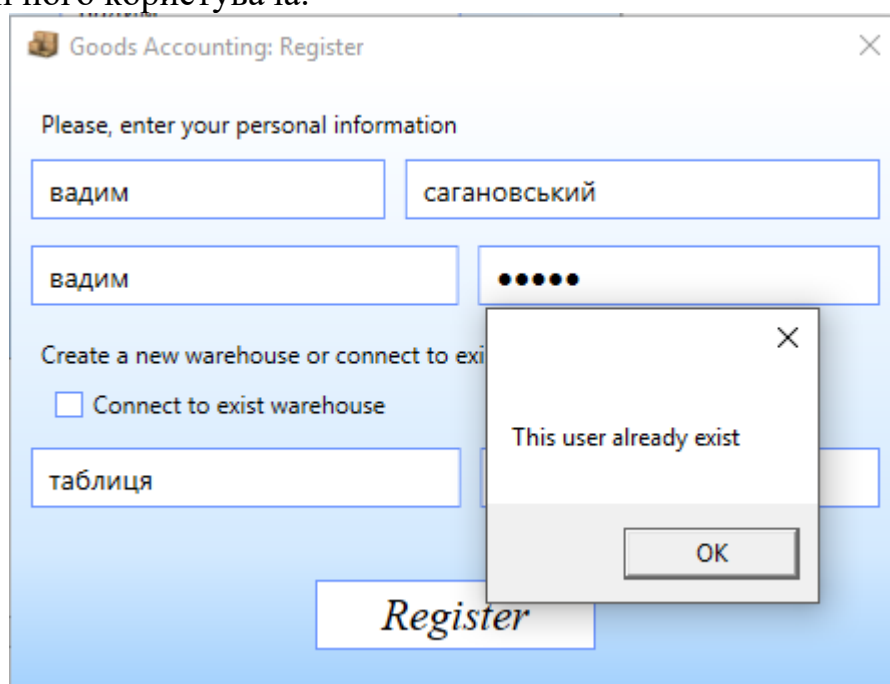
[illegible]ного користувача.

Goods Accounting: Register

Please, enter your personal information

вадим

сагановський

вадим

●●●●●

Create a new warehouse or connect to exi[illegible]

Connect to exist warehouse

таблиця

Register

This user already exist

OK